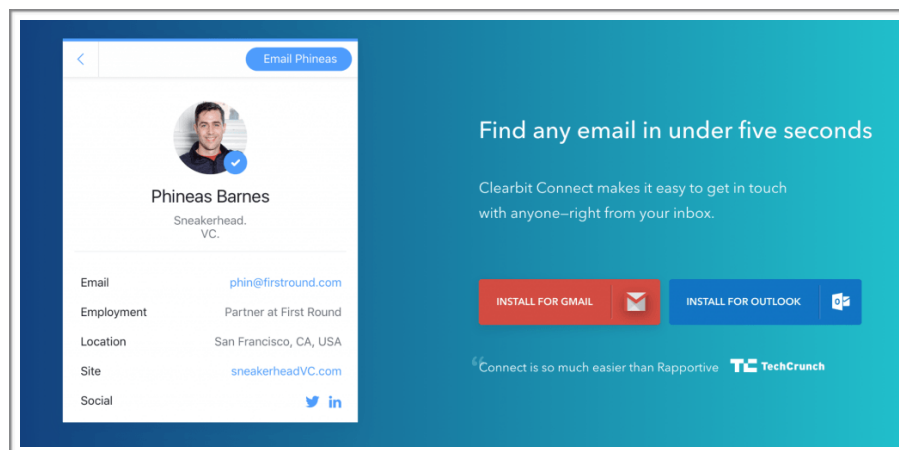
Email Phineas

Phineas Barnes

Sneakerhead.
VC.

| | |
|---|---|
| Email | phin@firstround.com |
| Employment | Partner at First Round |
| Location | San Francisco, CA, USA |
| Site | sneakerheadVC.com |
| Social | |

Find any email in under five seconds

Clearbit Connect makes it easy to get in touch with anyone—right from your inbox.

INSTALL FOR GMAIL

INSTALL FOR OUTLOOK

“Connect is so much easier than Rapportive

TechCrunch